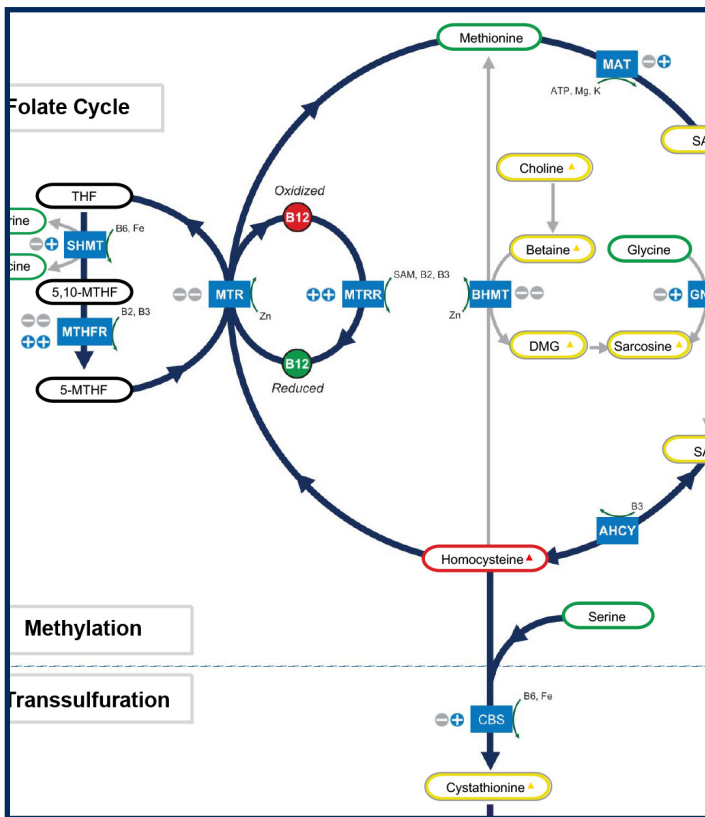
Methionine

MAT

ATP, Mg, K

SA

Folate Cycle

Choline

THF

Oxidized

rine

B6, Fe

SHMT

B12

Betaine

Glycine

cine

SAM, B2, B3

MTR

MTRR

BHMT

GN

5,10-MTHF

Zn

Zn

MTHFR

B2, B3

DMG

Sarcosine

B12

5-MTHF

Reduced

SA

B3

AHCY

Homocysteine

Serine

Methylation

Transsulfuration

B6, Fe

CBS

Cystathionine